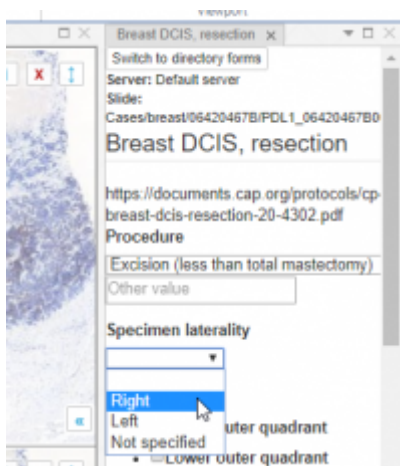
Viewport
Breast DCIS, resection ×
Switch to directory forms
Server: Default server
Slide:
Cases/breast/06420467B/PDL1_06420467B0
Breast DCIS, resection

https://documents.cap.org/protocols/cp-breast-dcis-resection-20-4302.pdf
Procedure
Excision (less than total mastectomy)
Other value

Specimen laterality

Right
Left
Not specified
outer quadrant
Lower outer quadrant
«